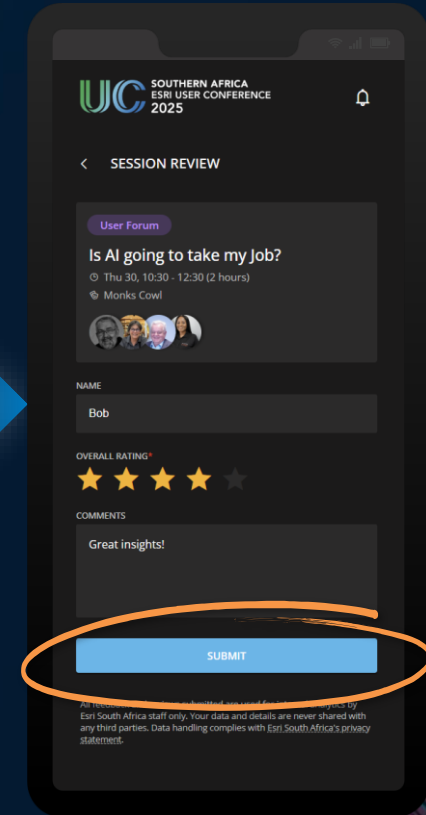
UC SOUTHERN AFRICA ESRI USER CONFERENCE 2025

SESSION REVIEW

User Forum

Is AI going to take my Job?

Thu 30, 10:30 - 12:30 (2 hours)

Monks Cowl

NAME

Bob

OVERALL RATING*

COMMENTS

Great insights!

SUBMIT

All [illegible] submitted are used for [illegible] by Esri South Africa staff only. Your data and details are never shared with any third parties. Data handling complies with Esri South Africa's privacy statement.